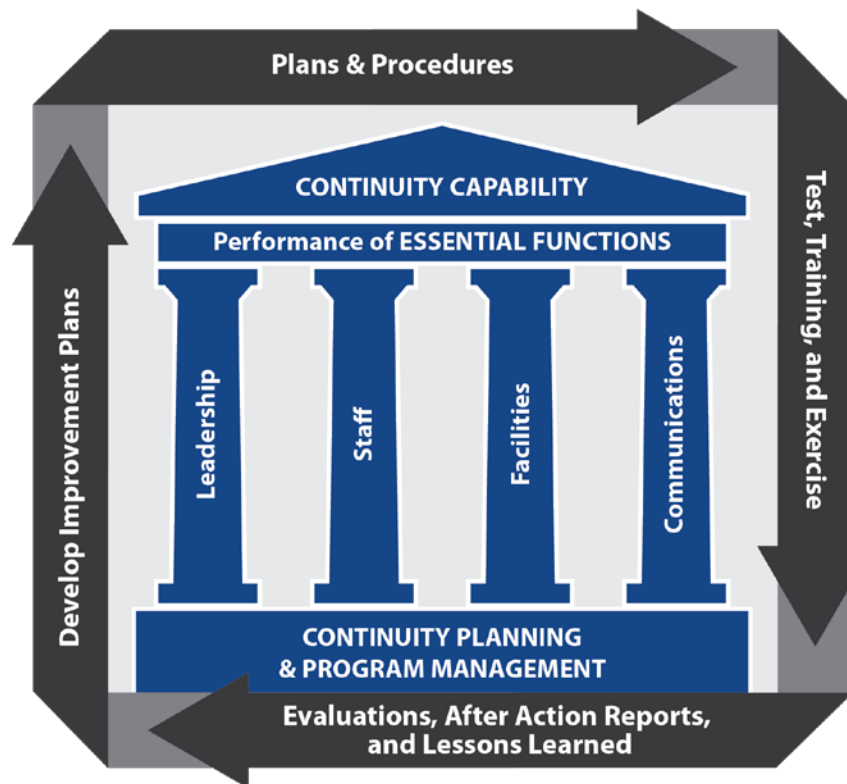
Plans & Procedures

Test, Training, and Exercise

Evaluations, After Action Reports, and Lessons Learned

Develop Improvement Plans

CONTINUITY CAPABILITY

Performance of ESSENTIAL FUNCTIONS

Leadership

Staff

Facilities

Communications

CONTINUITY PLANNING & PROGRAM MANAGEMENT